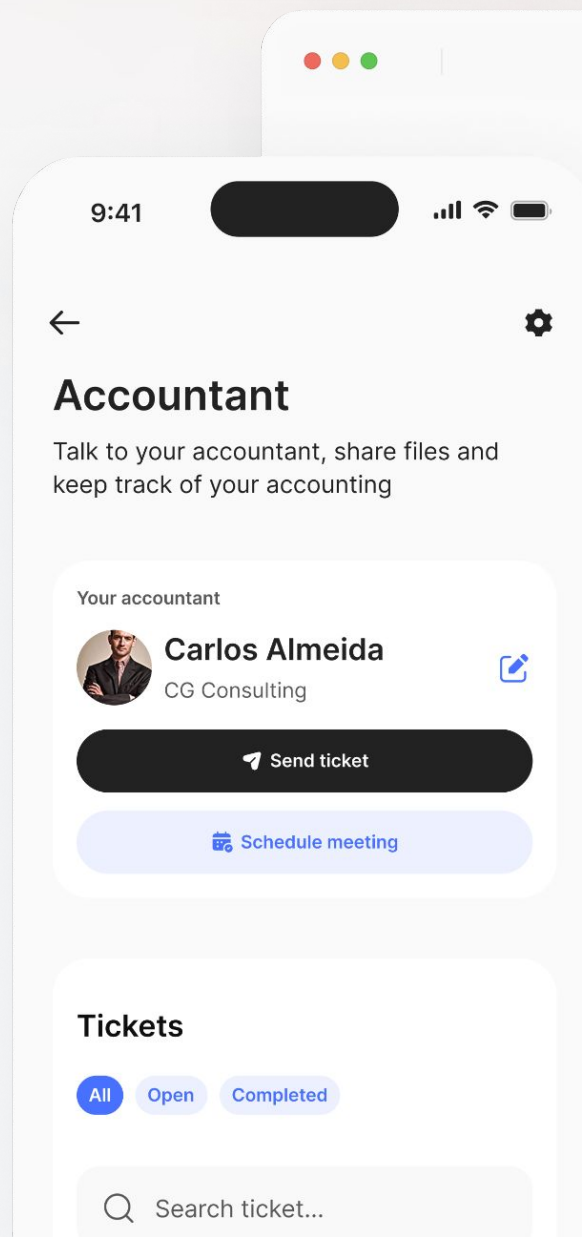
9:41

Accountant

Talk to your accountant, share files and keep track of your accounting

Your accountant

Carlos Almeida

CG Consulting

Send ticket

Schedule meeting

Tickets

All

Open

Completed

Search ticket...